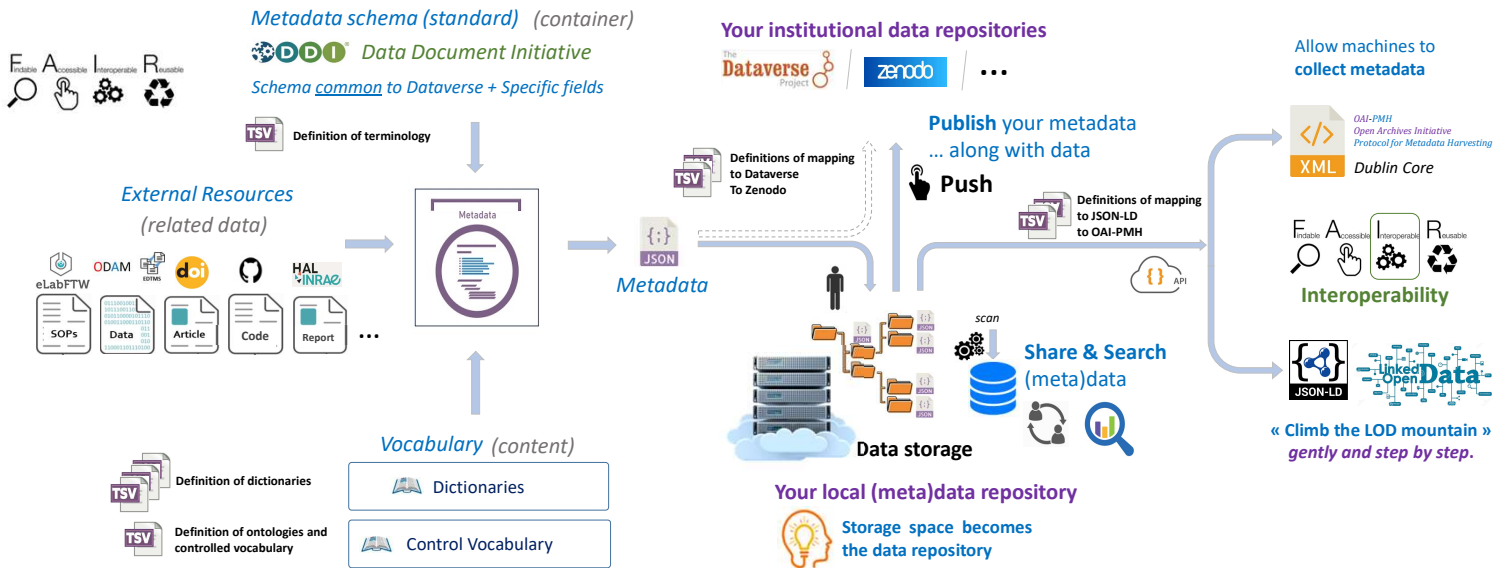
Findable Accessible Interoperable Reusable

Metadata schema (standard) (container)

DDI Data Document Initiative

Schema common to Dataverse + Specific fields

TSV Definition of terminology

External Resources

(related data)

eLabFTW ODAM EDTMS doi HAL INRAE

SOPs Data Article Code Report ...

Metadata

Vocabulary (content)

TSV Definition of dictionaries

TSV Definition of ontologies and controlled vocabulary

Dictionaries

Control Vocabulary

Your institutional data repositories

The Dataverse Project | zenodo | ...

TSV Definitions of mapping to Dataverse To Zenodo

JSON

Metadata

Publish your metadata ... along with data

Push

TSV Definitions of mapping to JSON-LD to OAI-PMH

API

scan

JSON

Share & Search (meta)data

Data storage

Your local (meta)data repository

Storage space becomes the data repository

Allow machines to collect metadata

OAI-PMH Open Archives Initiative Protocol for Metadata Harvesting

XML Dublin Core

Findable Accessible Interoperable Reusable

Interoperability

JSON-LD Linked Open Data

« Climb the LOD mountain » gently and step by step.